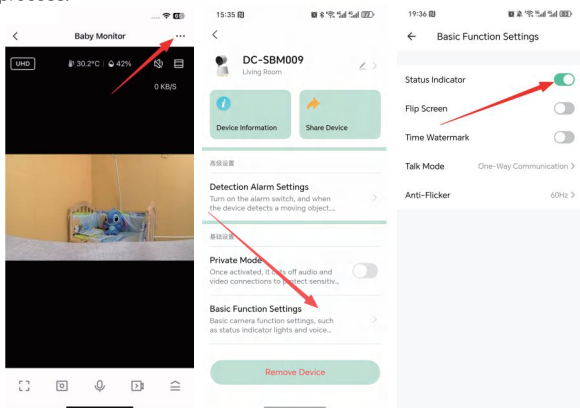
process:

Baby Monitor
UHD
30.2°C
42%
0 KB/S

15:35
DC-SBM009
Living Room
Device Information
Share Device
高级设置
Detection Alarm Settings
Turn on the alarm switch, and when the device detects a moving object...
基础设置
Private Mode
Once activated, it cuts off audio and video connections to protect sensitiv...
Basic Function Settings
Basic camera function settings, such as status indicator lights and voice...
Remove Device

19:36
Basic Function Settings
Status Indicator
Flip Screen
Time Watermark
Talk Mode
One-Way Communication
Anti-Flicker
60Hz